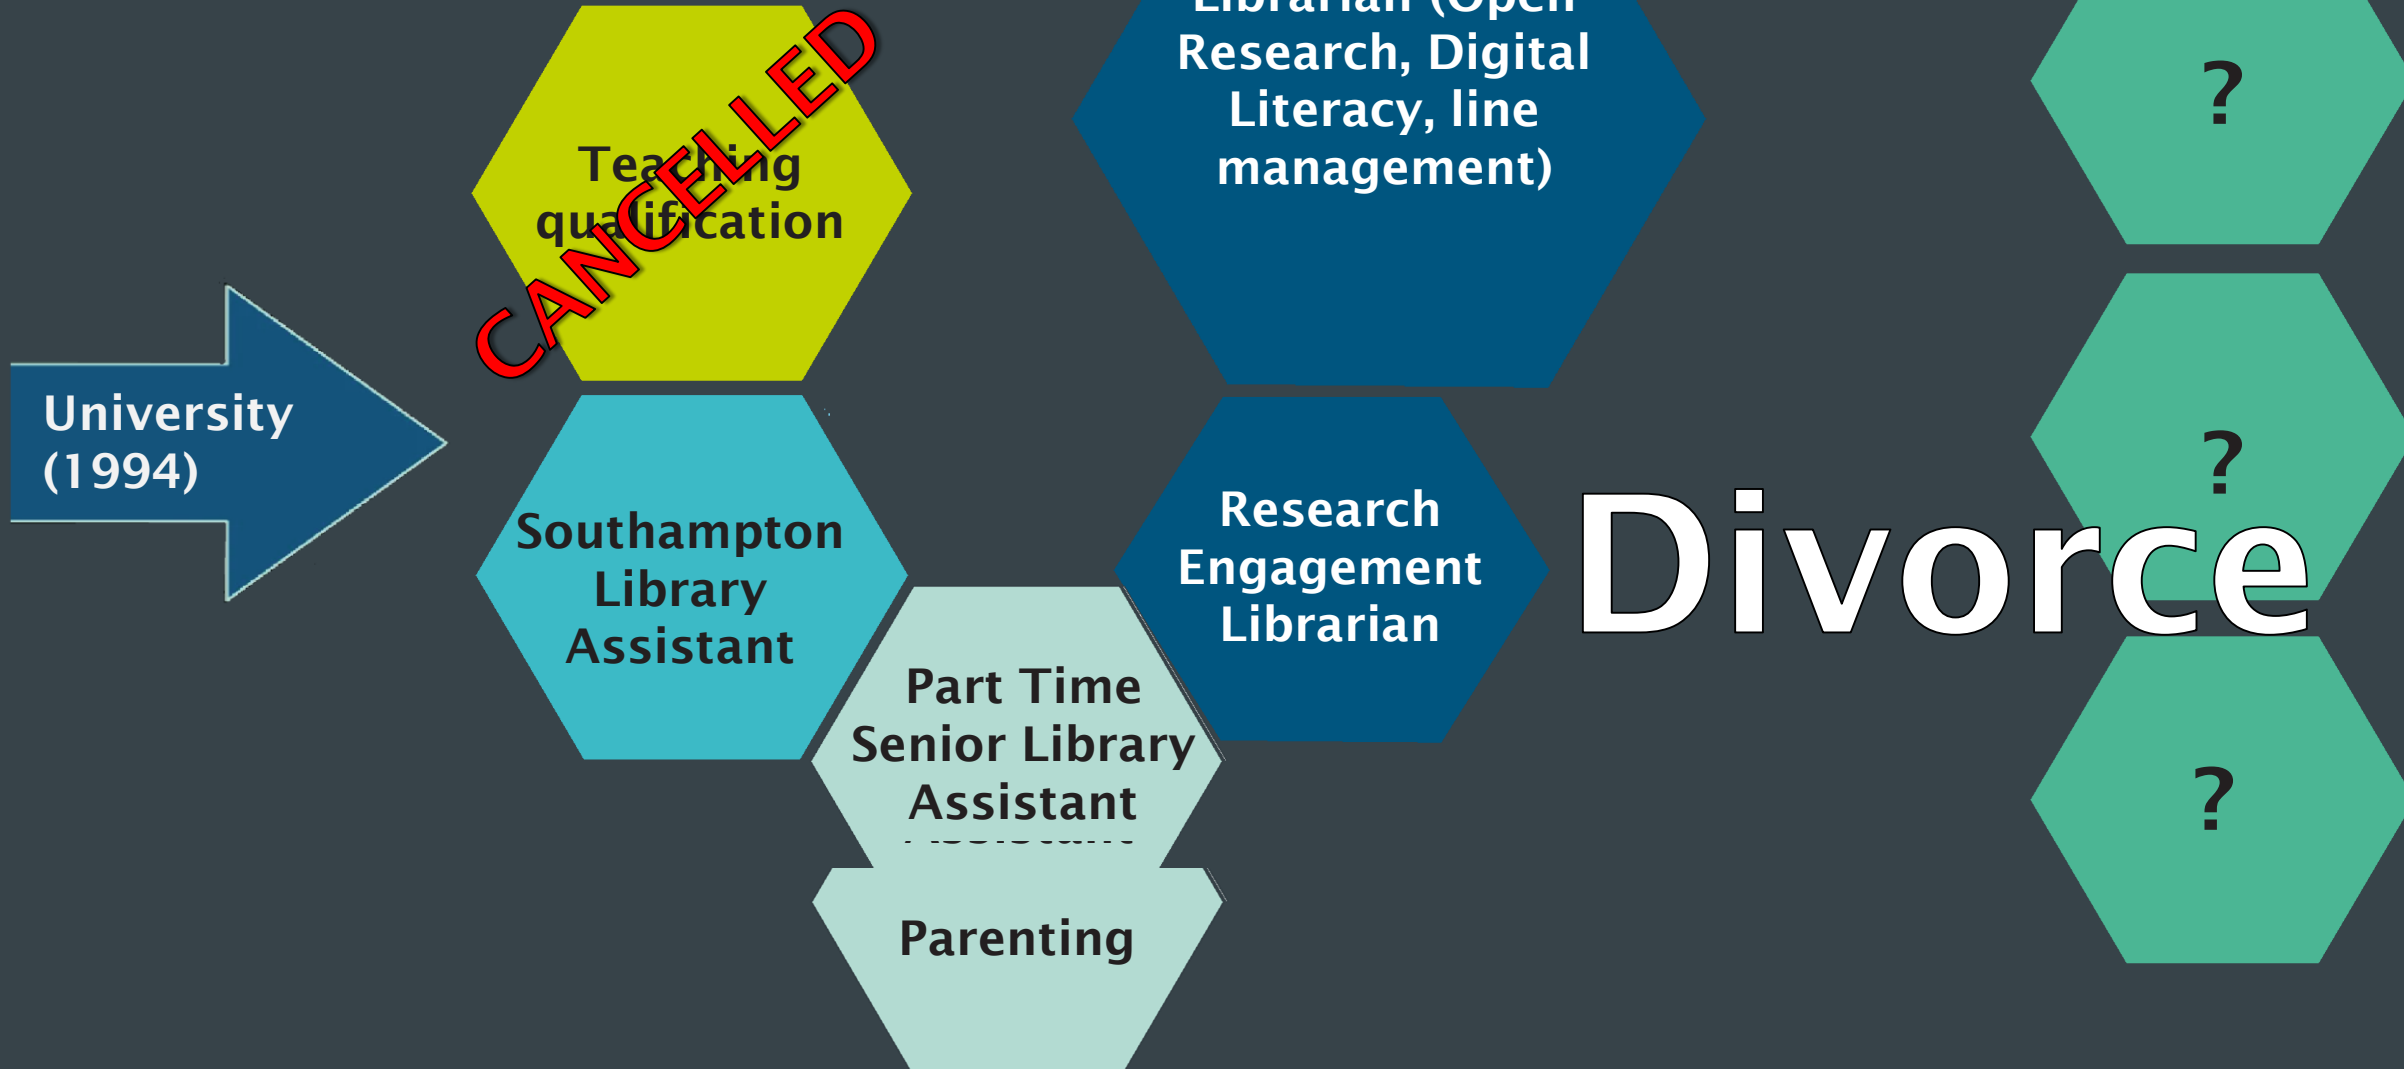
University (1994)

Teaching qualification

CANCELLED

Southampton Library Assistant

Part Time Senior Library Assistant

Parenting

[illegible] Research, Digital Literacy, line management)

Research Engagement Librarian

Divorce

?

?

?